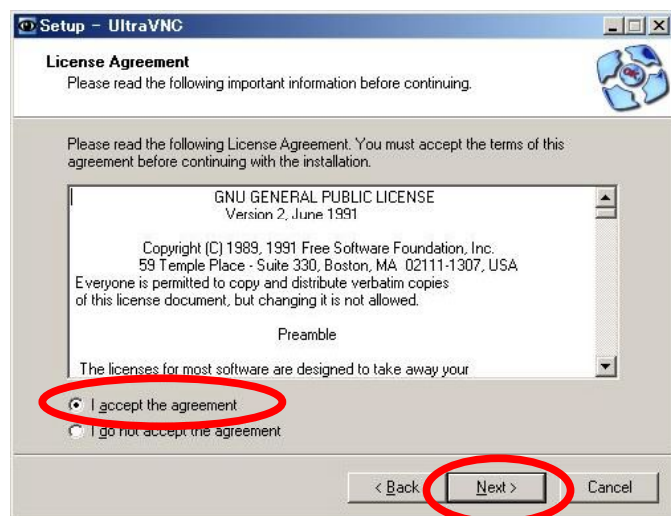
Setup - UltraVNC

License Agreement
Please read the following important information before continuing.

Please read the following License Agreement. You must accept the terms of this agreement before continuing with the installation.

GNU GENERAL PUBLIC LICENSE
Version 2, June 1991

Copyright (C) 1989, 1991 Free Software Foundation, Inc.
59 Temple Place - Suite 330, Boston, MA 02111-1307, USA
Everyone is permitted to copy and distribute verbatim copies of this license document, but changing it is not allowed.

Preamble

The licenses for most software are designed to take away your

I accept the agreement
I do not accept the agreement

< Back
Next >
Cancel